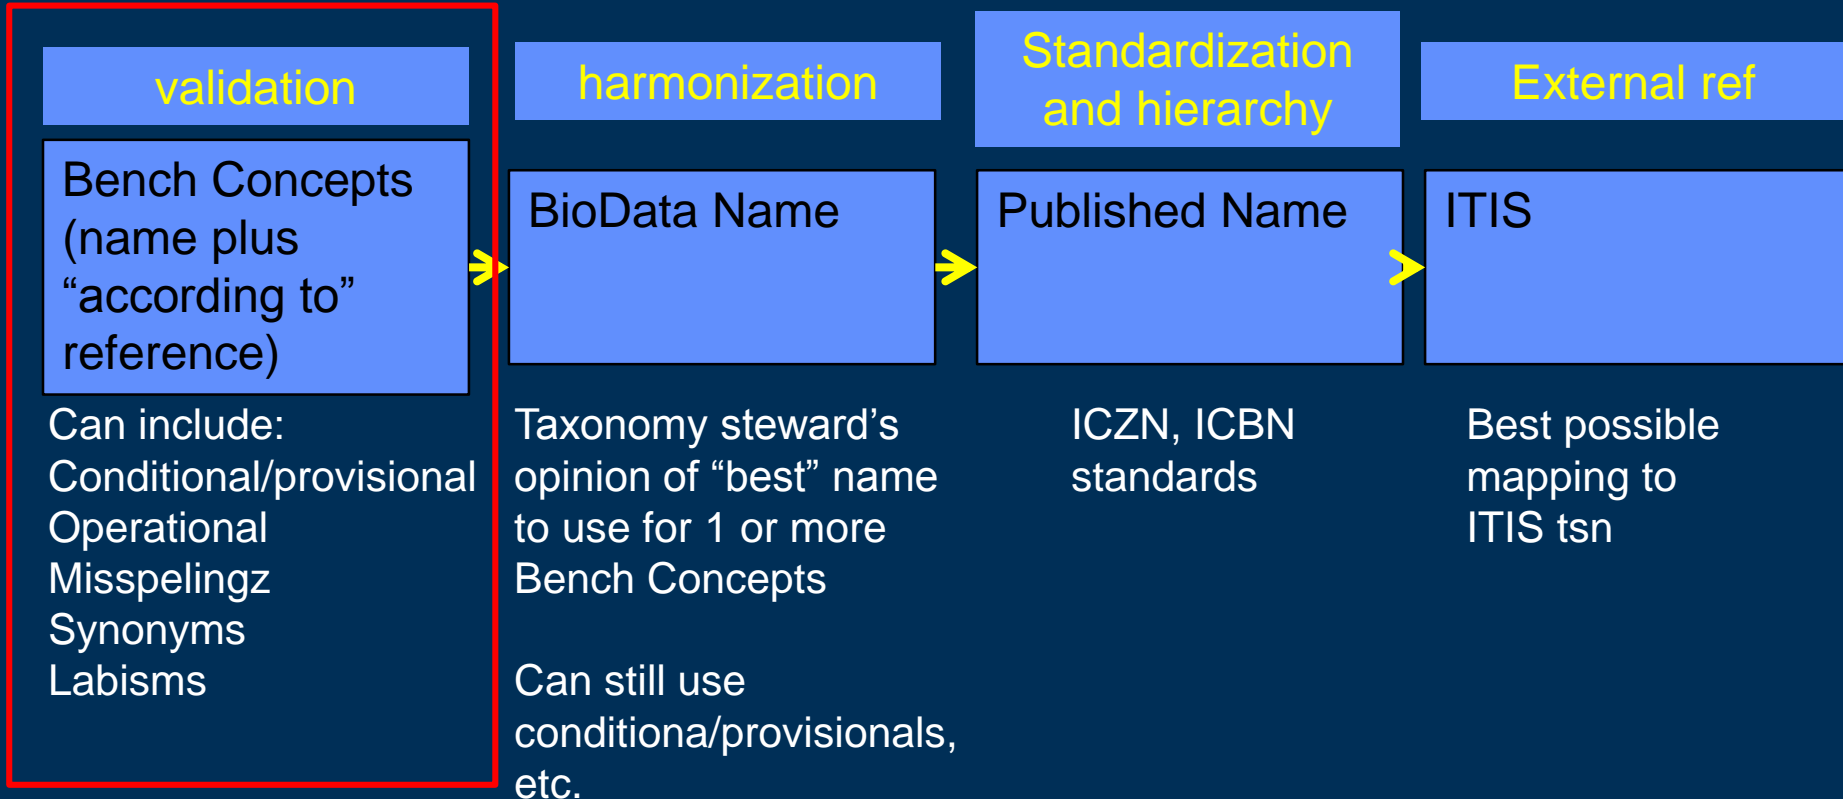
validation

Bench Concepts (name plus “according to” reference)

Can include:
Conditional/provisional
Operational
Misspelingz
Synonyms
Labisms

harmonization

BioData Name

Taxonomy steward’s opinion of “best” name to use for 1 or more Bench Concepts

Can still use conditiona/provisionals, etc.

Standardization and hierarchy

Published Name

ICZN, ICBN standards

External ref

ITIS

Best possible mapping to ITIS tsn